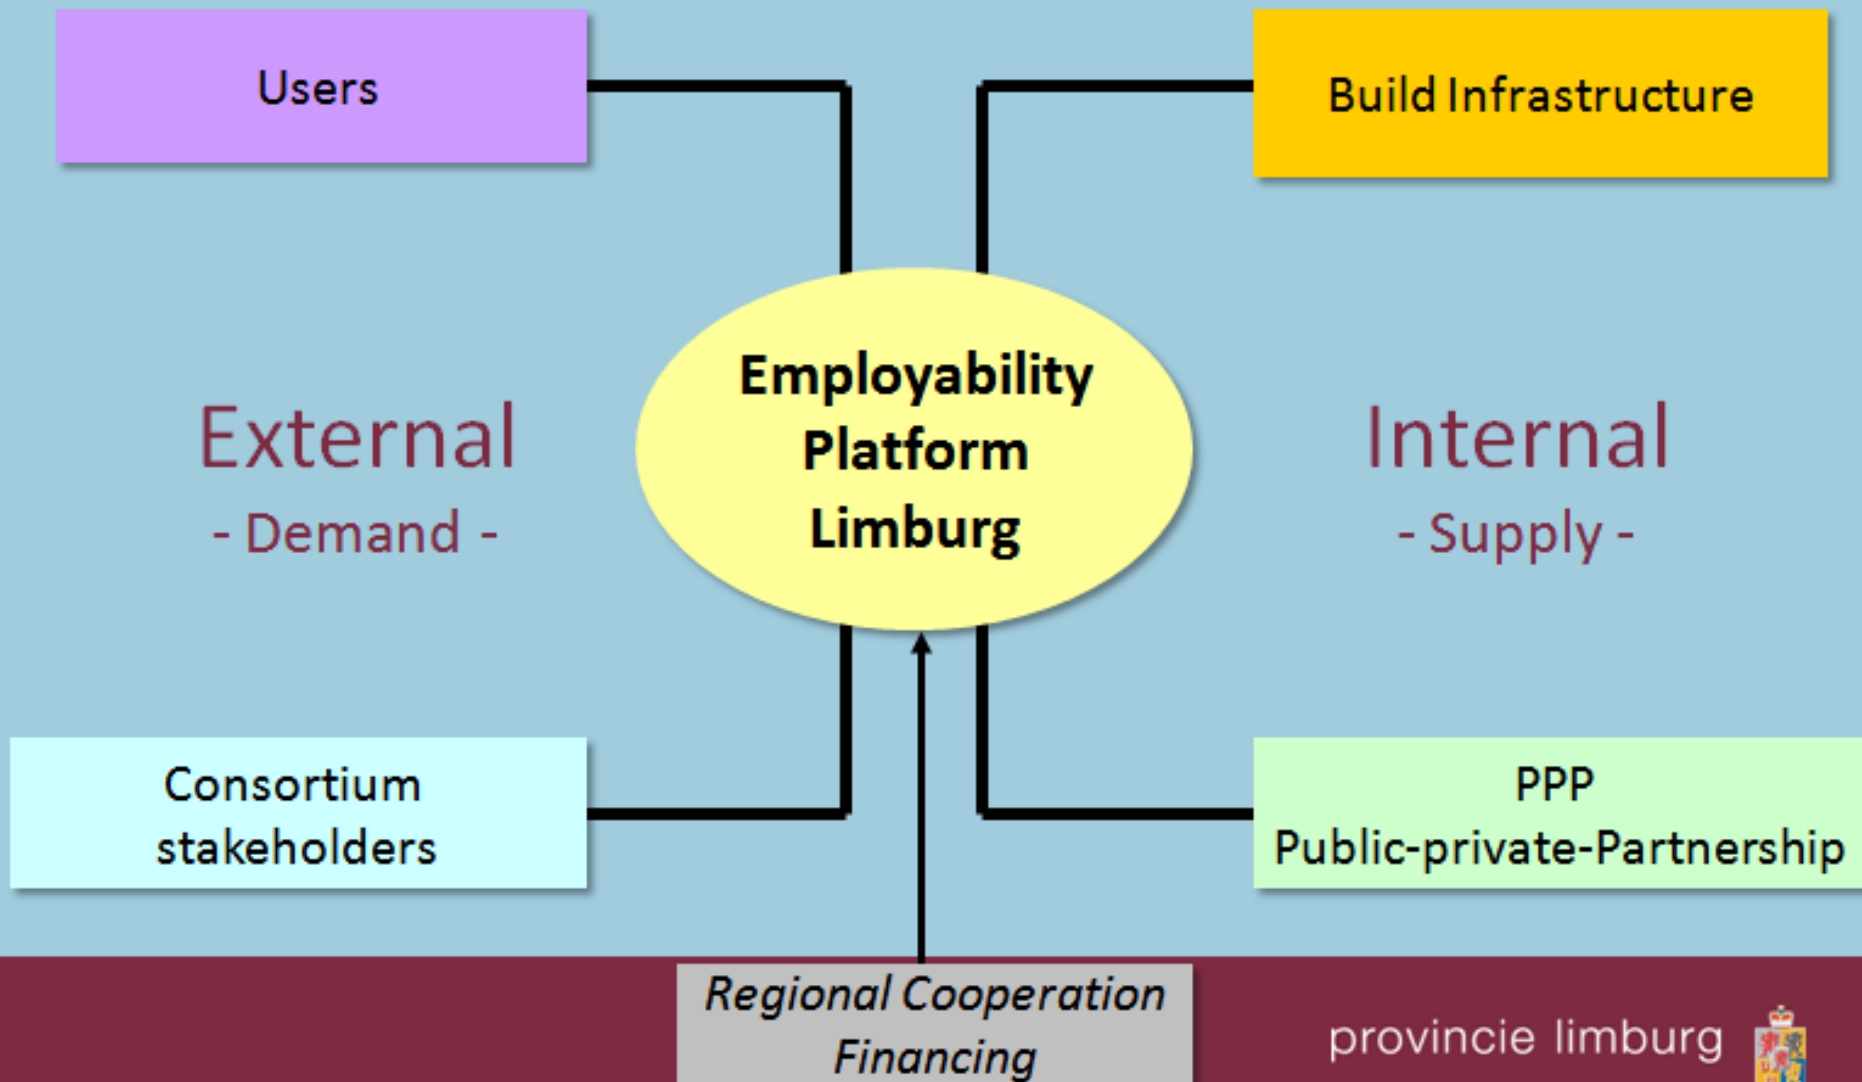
Users

Build Infrastructure

External
- Demand -

Employability Platform Limburg

Internal
- Supply -

Consortium stakeholders

PPP
Public-private-Partnership

Regional Cooperation Financing

provincie limburg